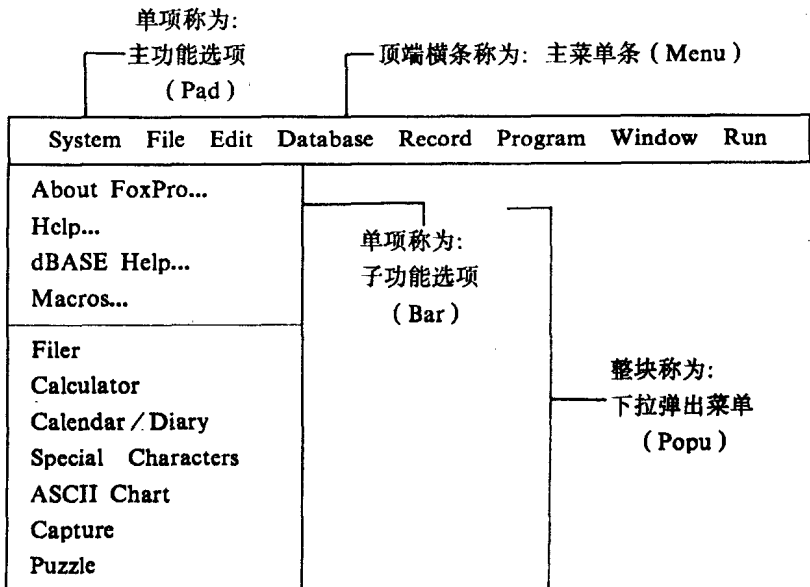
单项称为:
主功能选项
(Pad)

顶端横条称为: 主菜单条 (Menu)

System File Edit Database Record Program Window Run

About FoxPro...
Help...
dBASE Help...
Macros...

Filer
Calculator
Calendar / Diary
Special Characters
ASCII Chart
Capture
Puzzle

单项称为:
子功能选项
(Bar)

整块称为:
下拉弹出菜单
(Popu)